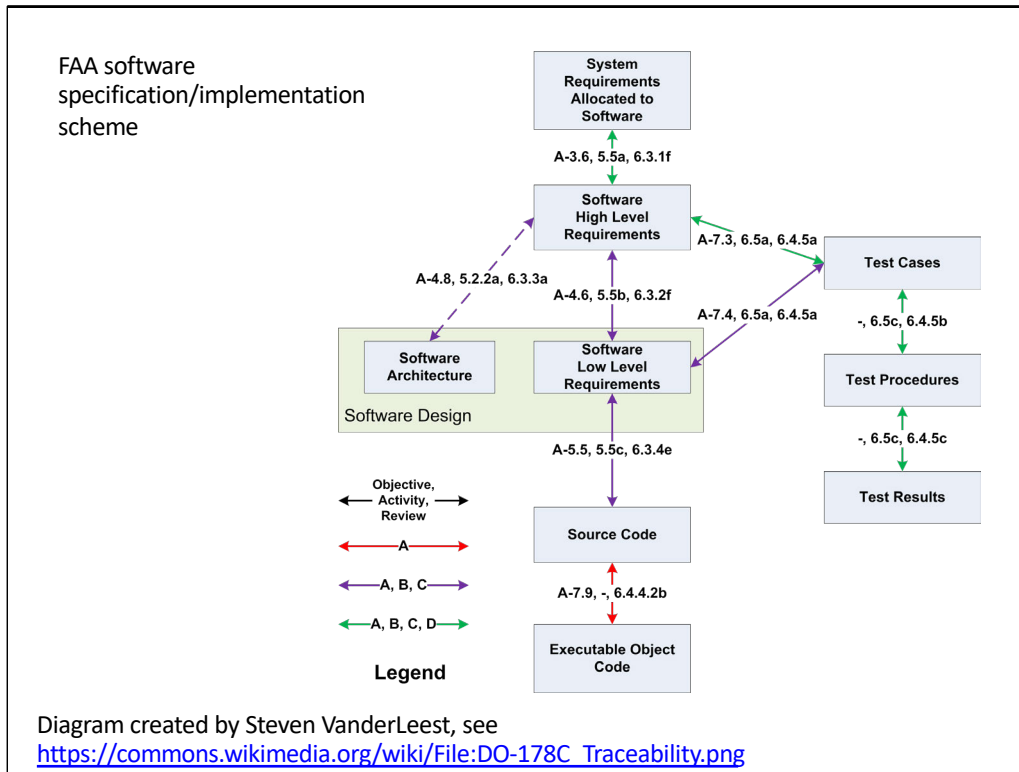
FAA software specification/implementation scheme

System Requirements Allocated to Software

A-3.6, 5.5a, 6.3.1f

Software High Level Requirements

A-7.3, 6.5a, 6.4.5a

Test Cases

A-4.8, 5.2.2a, 6.3.3a

A-4.6, 5.5b, 6.3.2f

A-7.4, 6.5a, 6.4.5a

-, 6.5c, 6.4.5b

Software Architecture

Software Low Level Requirements

Test Procedures

Software Design

-, 6.5c, 6.4.5c

A-5.5, 5.5c, 6.3.4e

Test Results

Objective, Activity, Review

A

A, B, C

A, B, C, D

Legend

Source Code

A-7.9, -, 6.4.4.2b

Executable Object Code

Diagram created by Steven VanderLeest, see https://commons.wikimedia.org/wiki/File:DO-178C_Traceability.png